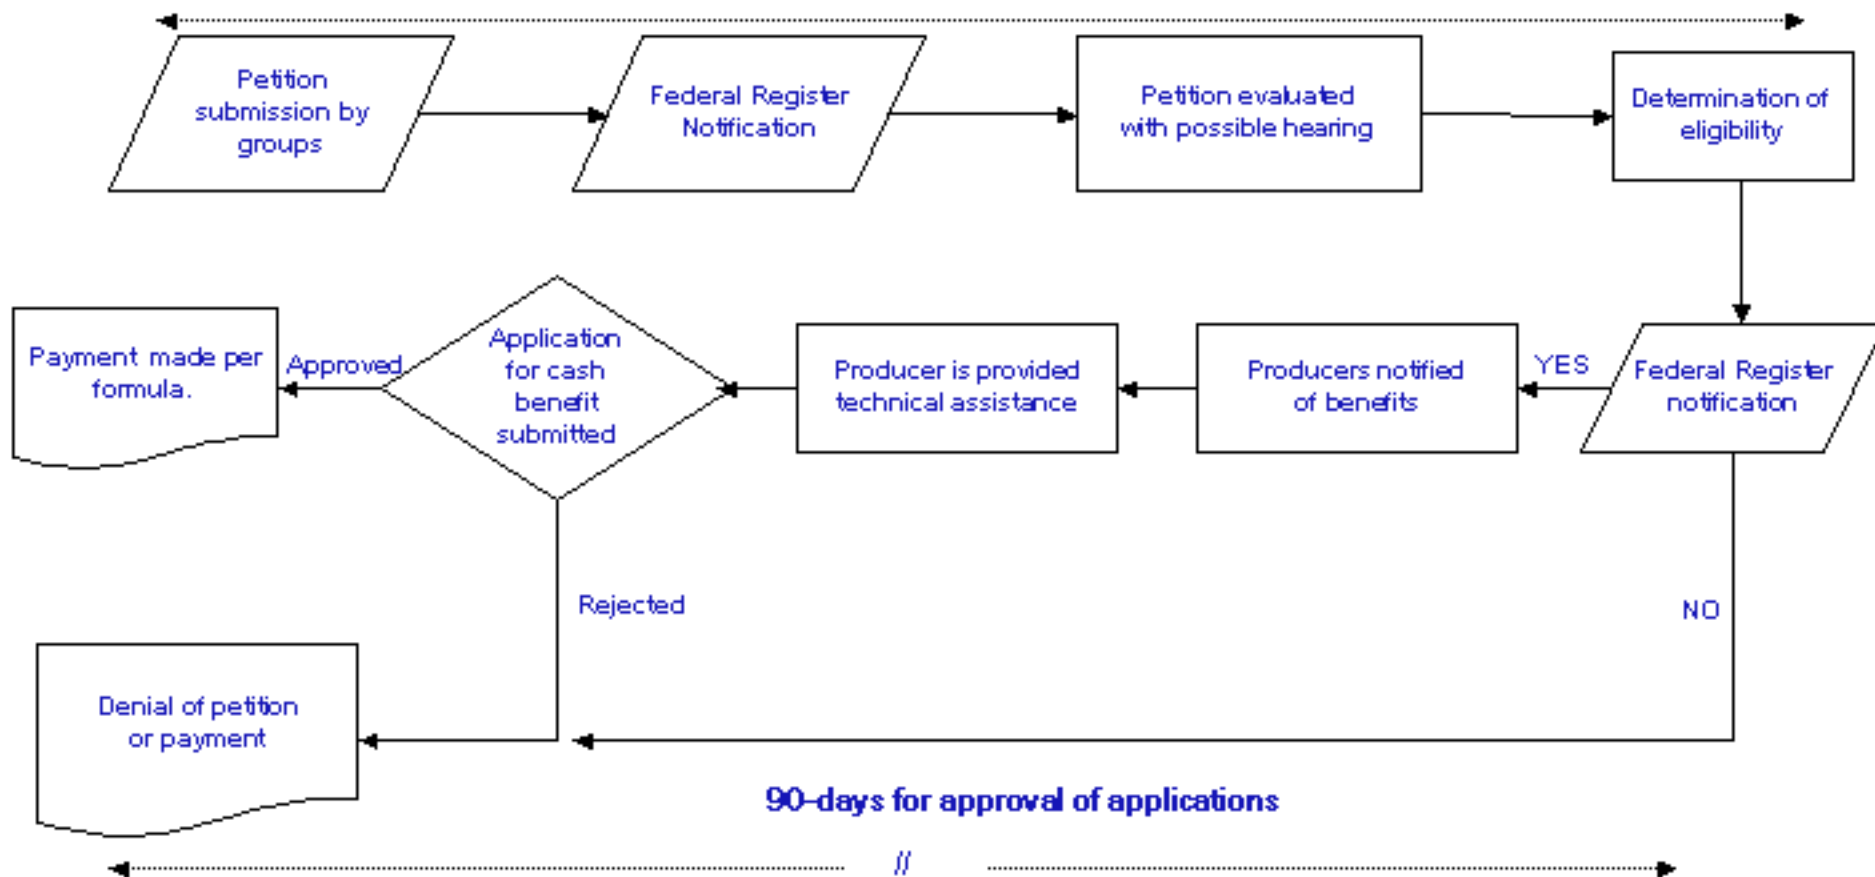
Petition submission by groups

Federal Register Notification

Petition evaluated with possible hearing

Determination of eligibility

Federal Register notification

YES

Producers notified of benefits

Producer is provided technical assistance

Application for cash benefit submitted

Approved

Payment made per formula.

Rejected

NO

Denial of petition or payment

90-days for approval of applications

//